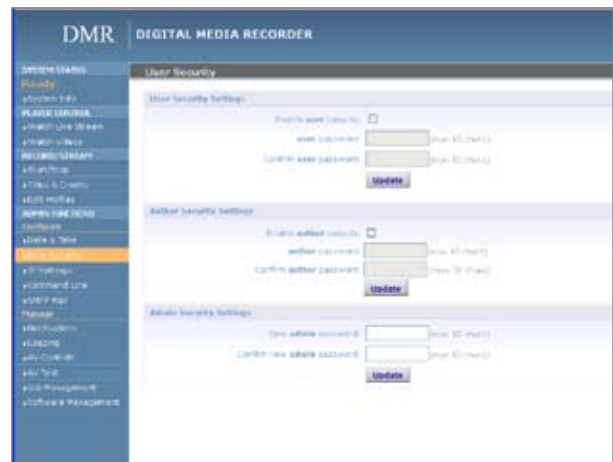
DMR DIGITAL MEDIA RECORDER

SYSTEM STATUS
Ready
»System Info
PLAYER CONTROL
»Watch Live Stream
»Watch Videos
RECORD/STREAM
»Start/Stop
»Titles & Credits
»Edit Profiles
ADMINISTRATIONS
Configure
»Date & Time
»User Security
»IP Settings
»Command Line
»SNMP Mgr
Manage
»Reboot/Restart
»Logging
»AV Controls
»AV Test
»Disk Management
»Software Management

User Security

User Security Settings
Enable user security
user password (max 10 chars)
Confirm user password (max 10 chars)
Update

Author Security Settings
Enable author security
author password (max 10 chars)
Confirm author password (max 10 chars)
Update

Admin Security Settings
New admin password (max 10 chars)
Confirm new admin password (max 10 chars)
Update